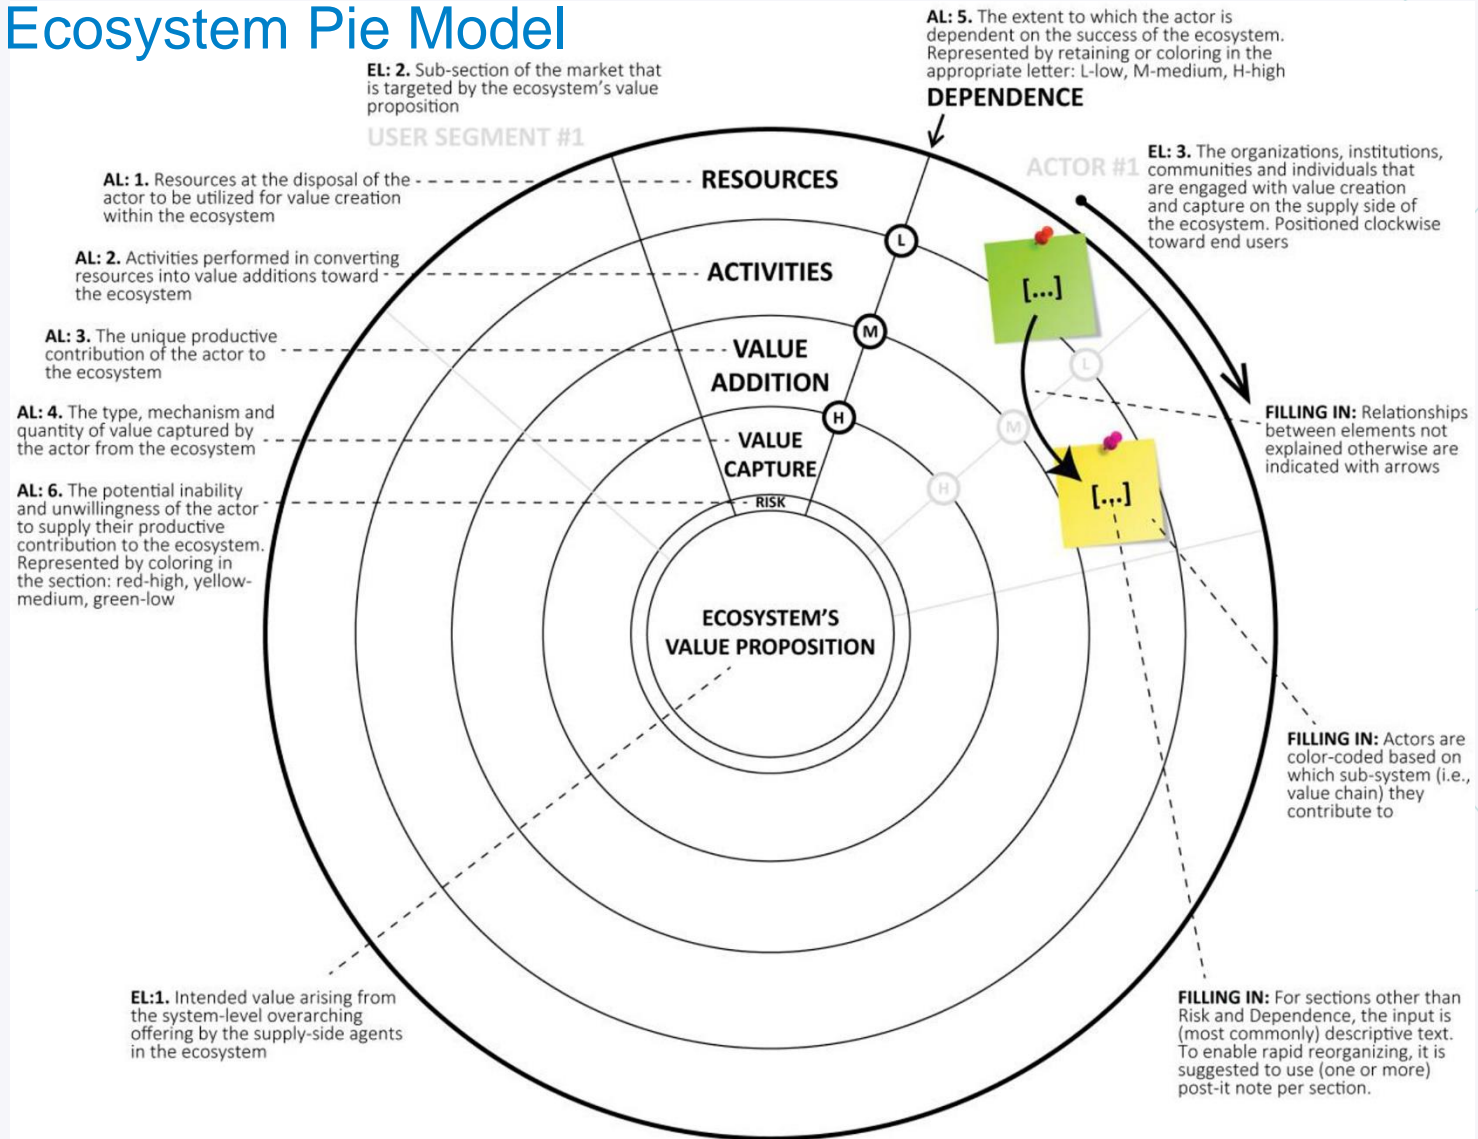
Ecosystem Pie Model

EL: 2. Sub-section of the market that is targeted by the ecosystem's value proposition

USER SEGMENT #1

AL: 5. The extent to which the actor is dependent on the success of the ecosystem. Represented by retaining or coloring in the appropriate letter: L-low, M-medium, H-high

DEPENDENCE

ACTOR #1

EL: 3. The organizations, institutions, communities and individuals that are engaged with value creation and capture on the supply side of the ecosystem. Positioned clockwise toward end users

AL: 1. Resources at the disposal of the actor to be utilized for value creation within the ecosystem

RESOURCES

AL: 2. Activities performed in converting resources into value additions toward the ecosystem

ACTIVITIES

AL: 3. The unique productive contribution of the actor to the ecosystem

VALUE ADDITION

AL: 4. The type, mechanism and quantity of value captured by the actor from the ecosystem

VALUE CAPTURE

AL: 6. The potential inability and unwillingness of the actor to supply their productive contribution to the ecosystem. Represented by coloring in the section: red-high, yellow-medium, green-low

RISK

L

M

H

[...]

[...]

L

M

H

FILLING IN: Relationships between elements not explained otherwise are indicated with arrows

ECOSYSTEM'S VALUE PROPOSITION

FILLING IN: Actors are color-coded based on which sub-system (i.e., value chain) they contribute to

EL:1. Intended value arising from the system-level overarching offering by the supply-side agents in the ecosystem

FILLING IN: For sections other than Risk and Dependence, the input is (most commonly) descriptive text. To enable rapid reorganizing, it is suggested to use (one or more) post-it note per section.